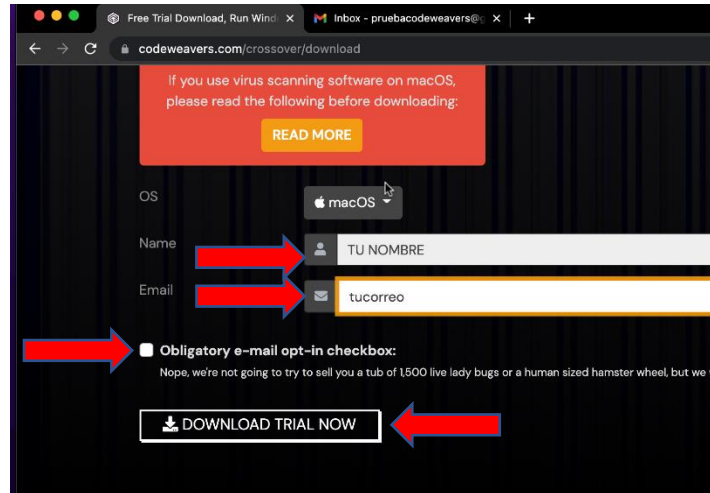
Free Trial Download, Run Wind ×
Inbox - pruebacodeweavers@g ×
+

codeweavers.com/crossover/download

If you use virus scanning software on macOS, please read the following before downloading:

READ MORE

OS
macOS

Name
TU NOMBRE

Email
tucorreo

Obligatory e-mail opt-in checkbox:
Nope, we're not going to try to sell you a tub of 1,500 live lady bugs or a human sized hamster wheel, but we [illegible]

DOWNLOAD TRIAL NOW